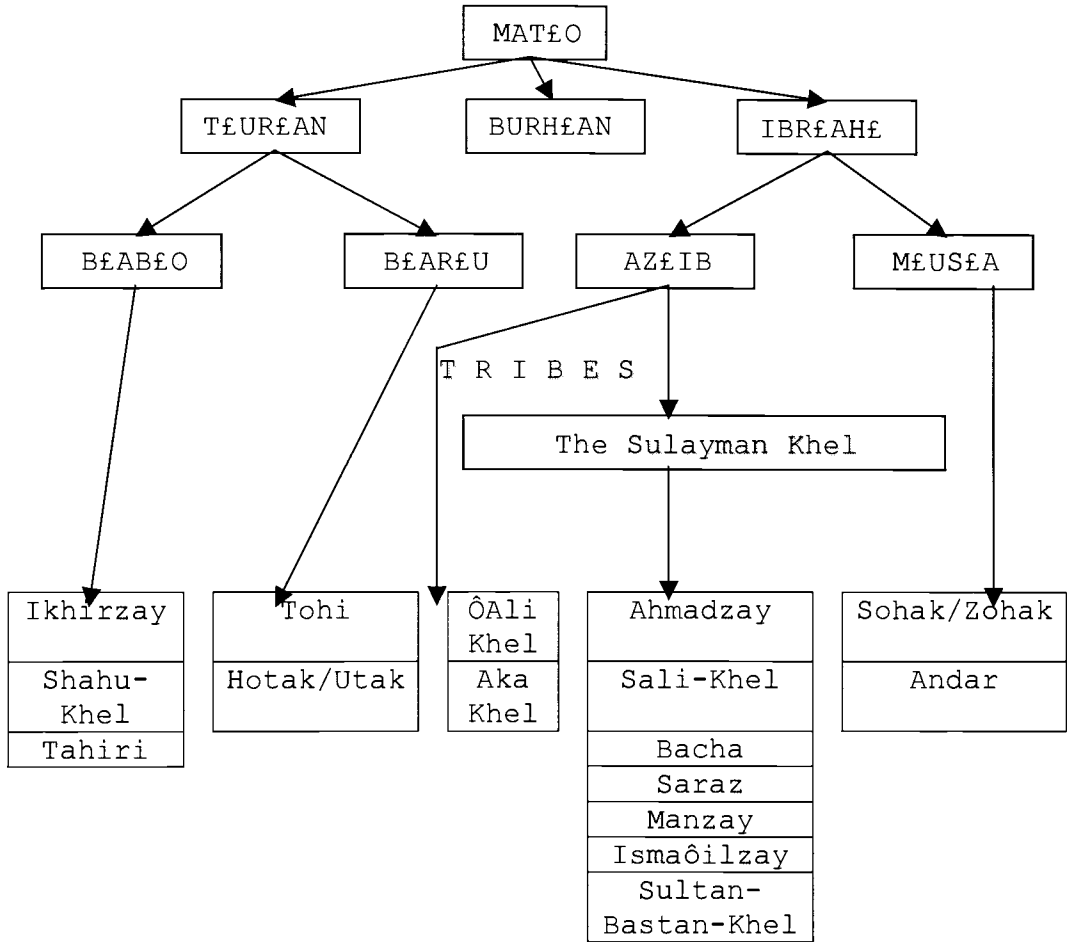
MAT£O

T£UR£AN

BURH£AN

IBR£AH£

B£AB£O

B£AR£U

AZ£IB

M£US£A

T R I B E S

The Sulayman Khel

Ikhirzay

Shahu-Khel

Tahiri

Tohi

Hotak/Utak

ÔAli Khel

Aka Khel

Ahmadzay

Sali-Khel

Bacha

Saraz

Manzay

Ismaôilzay

Sultan-Bastan-Khel

Sohak/Zohak

Andar